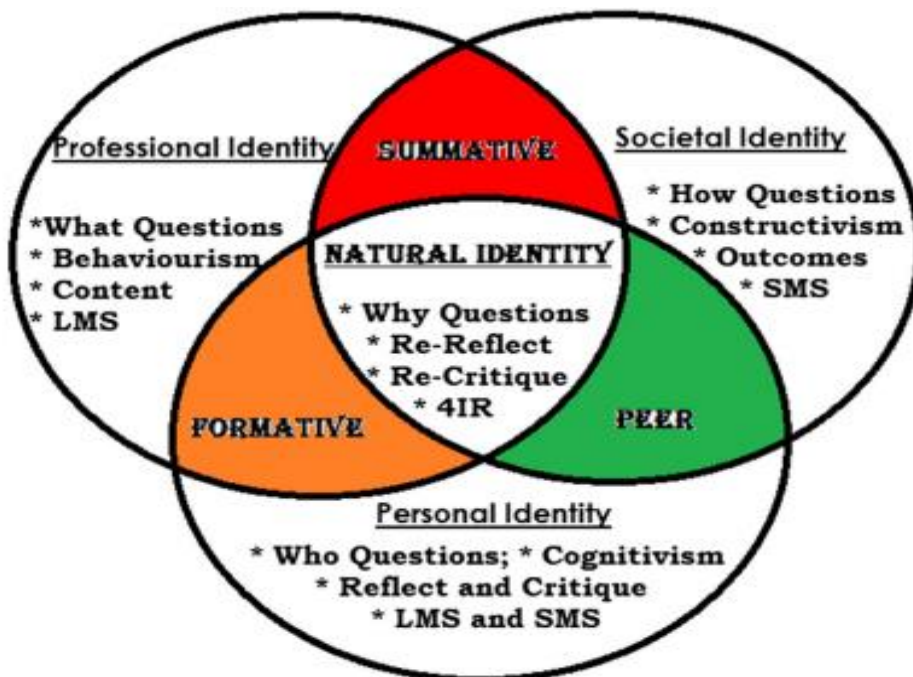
Professional Identity

*What Questions
* Behaviourism
* Content
* LMS

SUMMATIVE

Societal Identity

* How Questions
* Constructivism
* Outcomes
* SMS

NATURAL IDENTITY

* Why Questions
* Re-Reflect
* Re-Critique
* 4IR

FORMATIVE

PEER

Personal Identity

* Who Questions; * Cognitivism
* Reflect and Critique
* LMS and SMS